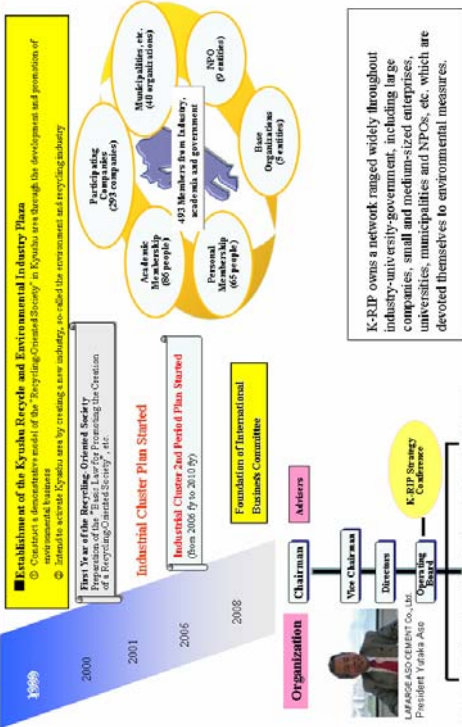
■Establishment of the Kyushu Recycle and Environmental Industry Plaza

① Construct a demonstrative model of the "Recycling-Oriented Society" in Kyushu area through the development and promotion of environmental business

② Intend to activate Kyushu area by creating a new industry, so-called the environment and recycling industry

1999

2000

First Year of the Recycling-Oriented Society
Preparation of the "Basic Law for Promoting the Creation of a Recycling-Oriented Society", etc.

2001

Industrial Cluster Plan Started

2006

Industrial Cluster 2nd Period Plan Started
(from 2006 fy to 2010 fy)

2008

Foundation of International Business Committee

Participating Companies (293 companies)

Municipalities, etc. (40 organizations)

NPO (9 entities)

Base Organizations (5 entities)

Personal Membership (65 people)

Academic Membership (80 people)

493 Members from Industry, academia and government

K-RIP owns a network ranged widely throughout industry-university-government, including large companies, small and medium-sized enterprises, universities, municipalities and NPOs, etc. which are devoted themselves to environmental measures.

Organization

LAFARGE ASO CEMENT Co., Ltd.
President Yutaka Aso

Chairman

Advisers

Vice Chairman

Directors

Operating Board

K-RIP Strategy Conference